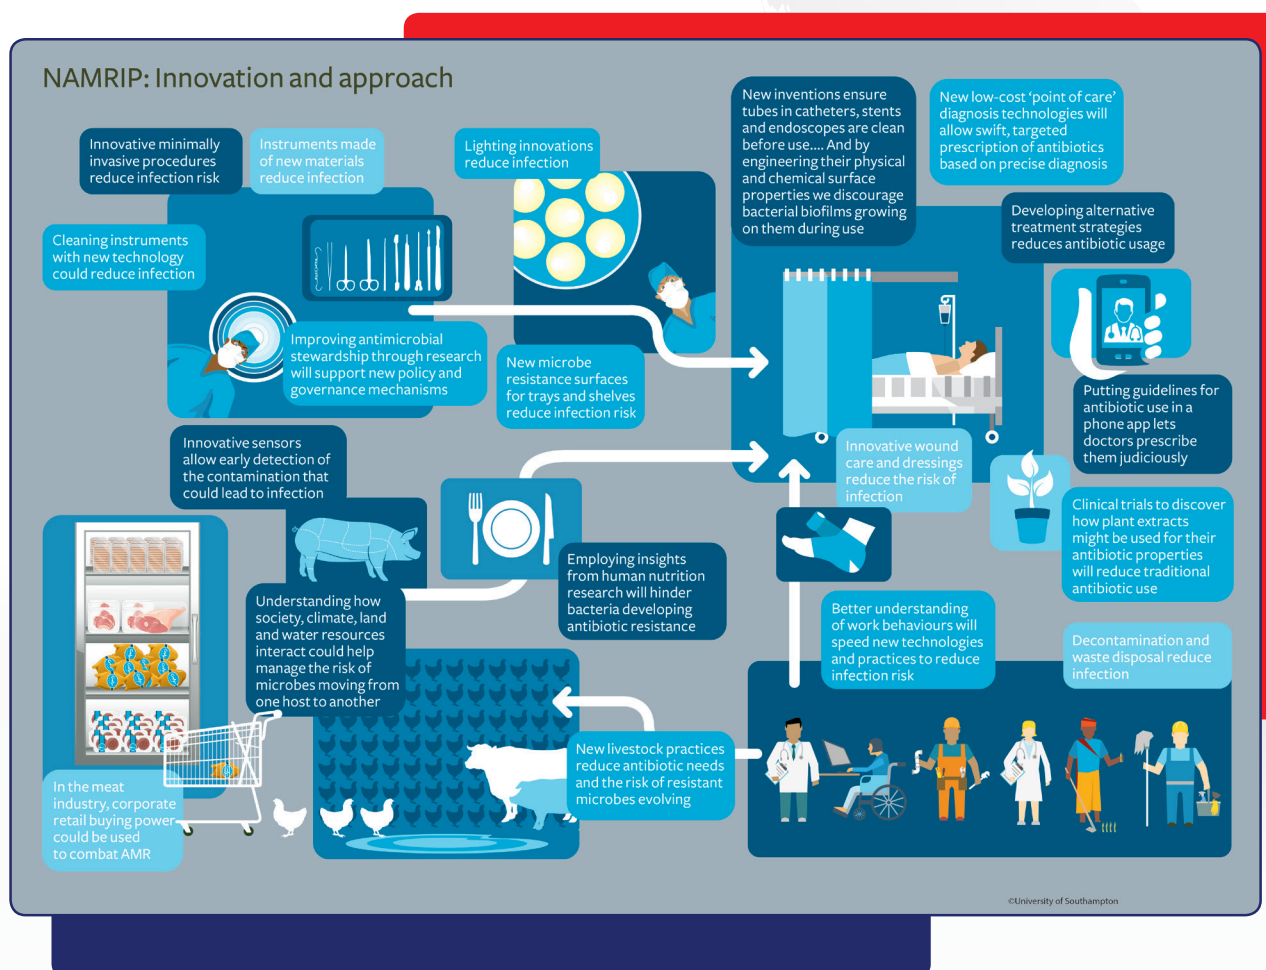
NAMRIP: Innovation and approach

Innovative minimally invasive procedures reduce infection risk

Instruments made of new materials reduce infection

Lighting innovations reduce infection

New inventions ensure tubes in catheters, stents and endoscopes are clean before use.... And by engineering their physical and chemical surface properties we discourage bacterial biofilms growing on them during use

New low-cost 'point of care' diagnosis technologies will allow swift, targeted prescription of antibiotics based on precise diagnosis

Cleaning instruments with new technology could reduce infection

Developing alternative treatment strategies reduces antibiotic usage

Improving antimicrobial stewardship through research will support new policy and governance mechanisms

New microbe resistance surfaces for trays and shelves reduce infection risk

Putting guidelines for antibiotic use in a phone app lets doctors prescribe them judiciously

Innovative sensors allow early detection of the contamination that could lead to infection

Innovative wound care and dressings reduce the risk of infection

Clinical trials to discover how plant extracts might be used for their antibiotic properties will reduce traditional antibiotic use

Employing insights from human nutrition research will hinder bacteria developing antibiotic resistance

Understanding how society, climate, land and water resources interact could help manage the risk of microbes moving from one host to another

Better understanding of work behaviours will speed new technologies and practices to reduce infection risk

Decontamination and waste disposal reduce infection

New livestock practices reduce antibiotic needs and the risk of resistant microbes evolving

In the meat industry, corporate retail buying power could be used to combat AMR

©University of Southampton